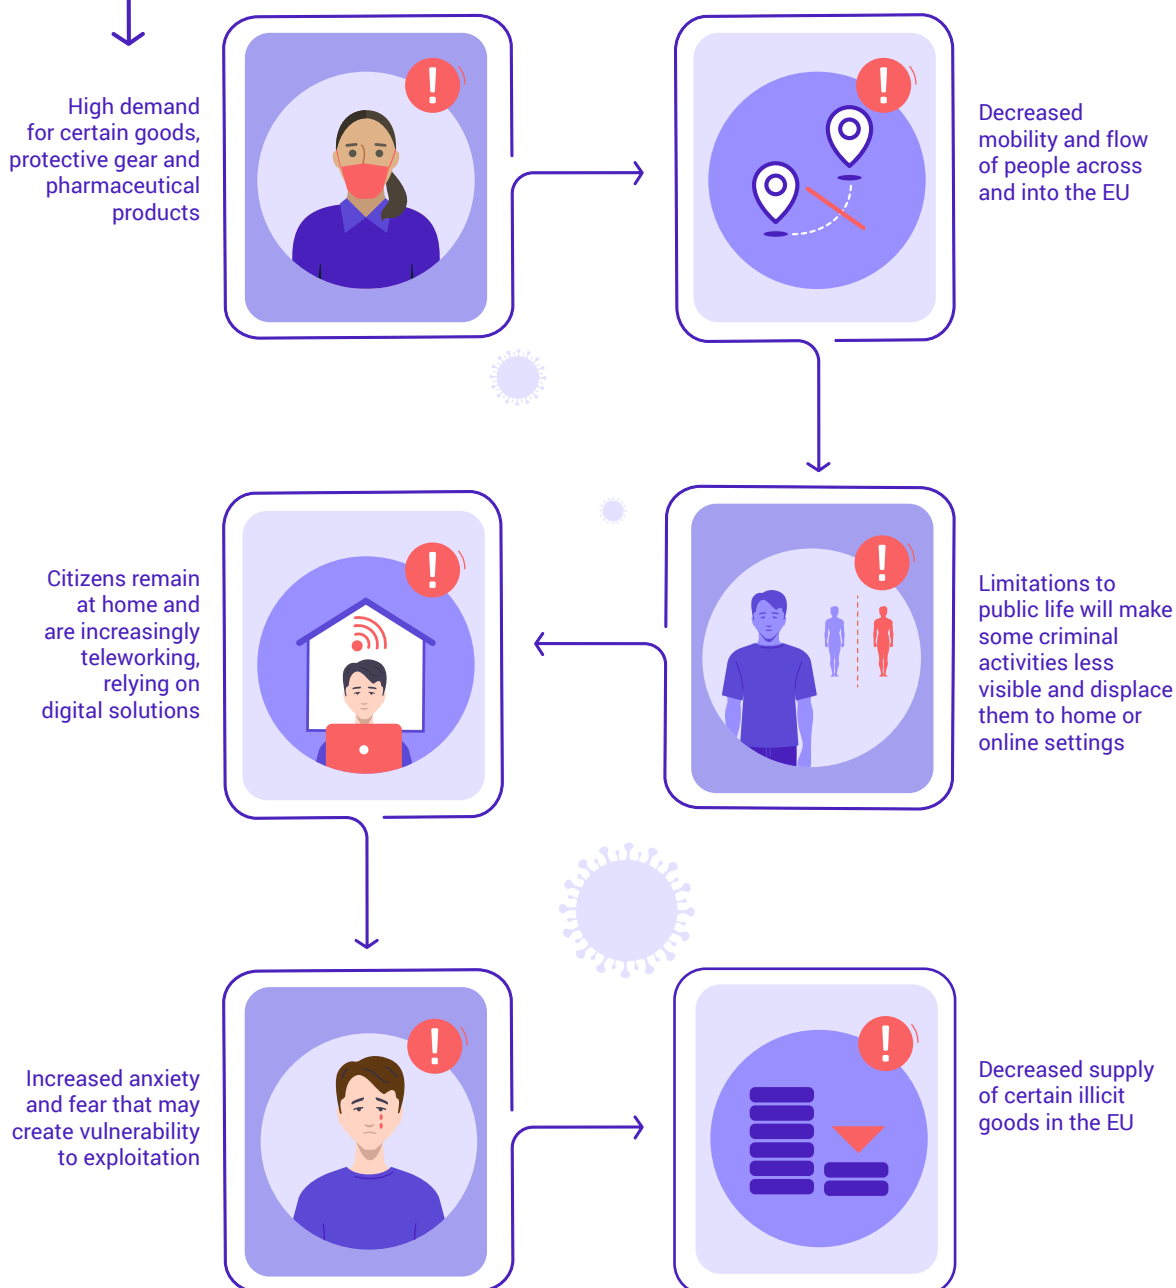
High demand for certain goods, protective gear and pharmaceutical products

Decreased mobility and flow of people across and into the EU

Citizens remain at home and are increasingly teleworking, relying on digital solutions

Limitations to public life will make some criminal activities less visible and displace them to home or online settings

Increased anxiety and fear that may create vulnerability to exploitation

Decreased supply of certain illicit goods in the EU